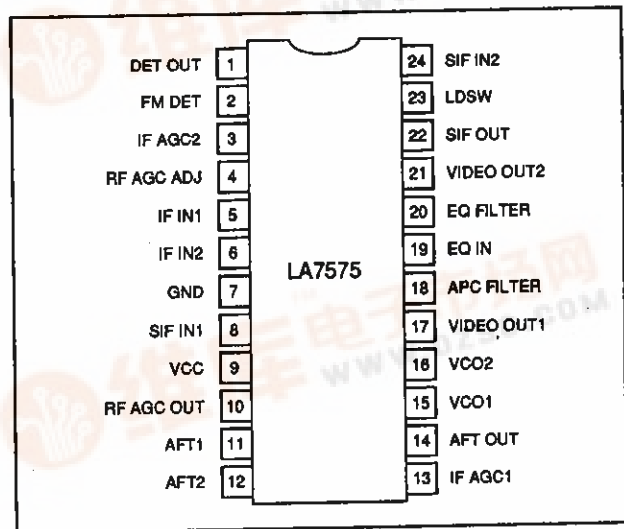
DET OUT 1
FM DET 2
IF AGC2 3
RF AGC ADJ 4
IF IN1 5
IF IN2 6
GND 7
SIF IN1 8
VCC 9
RF AGC OUT 10
AFT1 11
AFT2 12

24 SIF IN2
23 LDSW
22 SIF OUT
21 VIDEO OUT2
20 EQ FILTER
19 EQ IN
18 APC FILTER
17 VIDEO OUT1
16 VCO2
15 VCO1
14 AFT OUT
13 IF AGC1

LA7575

维库电子市场网
WWW.DZSC.COM